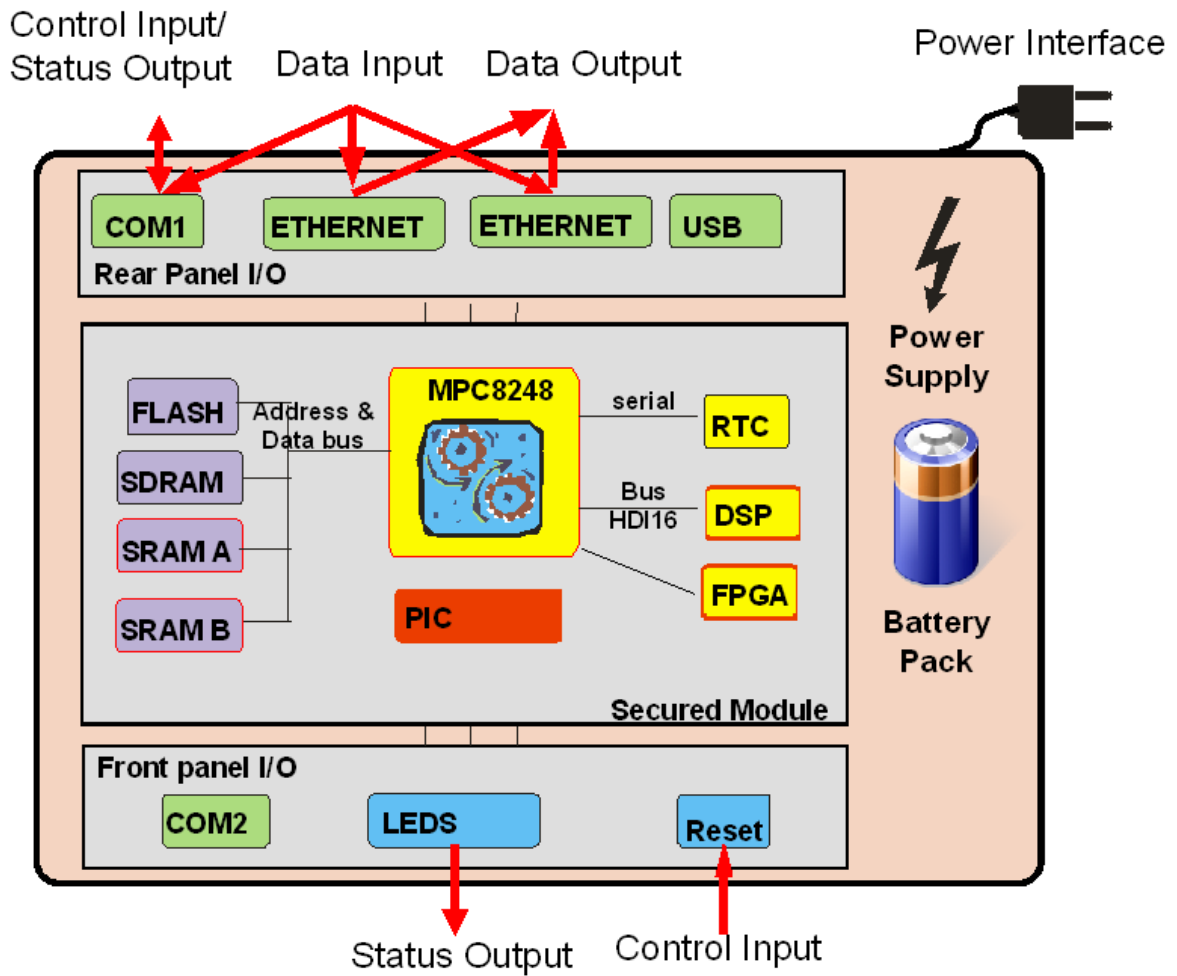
Control Input/
Status Output

Data Input

Data Output

Power Interface

COM1

ETHERNET

ETHERNET

USB

Rear Panel I/O

Power Supply

FLASH

Address & Data bus

MPC8248

serial

RTC

SDRAM

Bus HDI16

DSP

SRAM A

FPGA

SRAM B

PIC

Battery Pack

Secured Module

Front panel I/O

COM2

LEDS

Reset

Status Output

Control Input